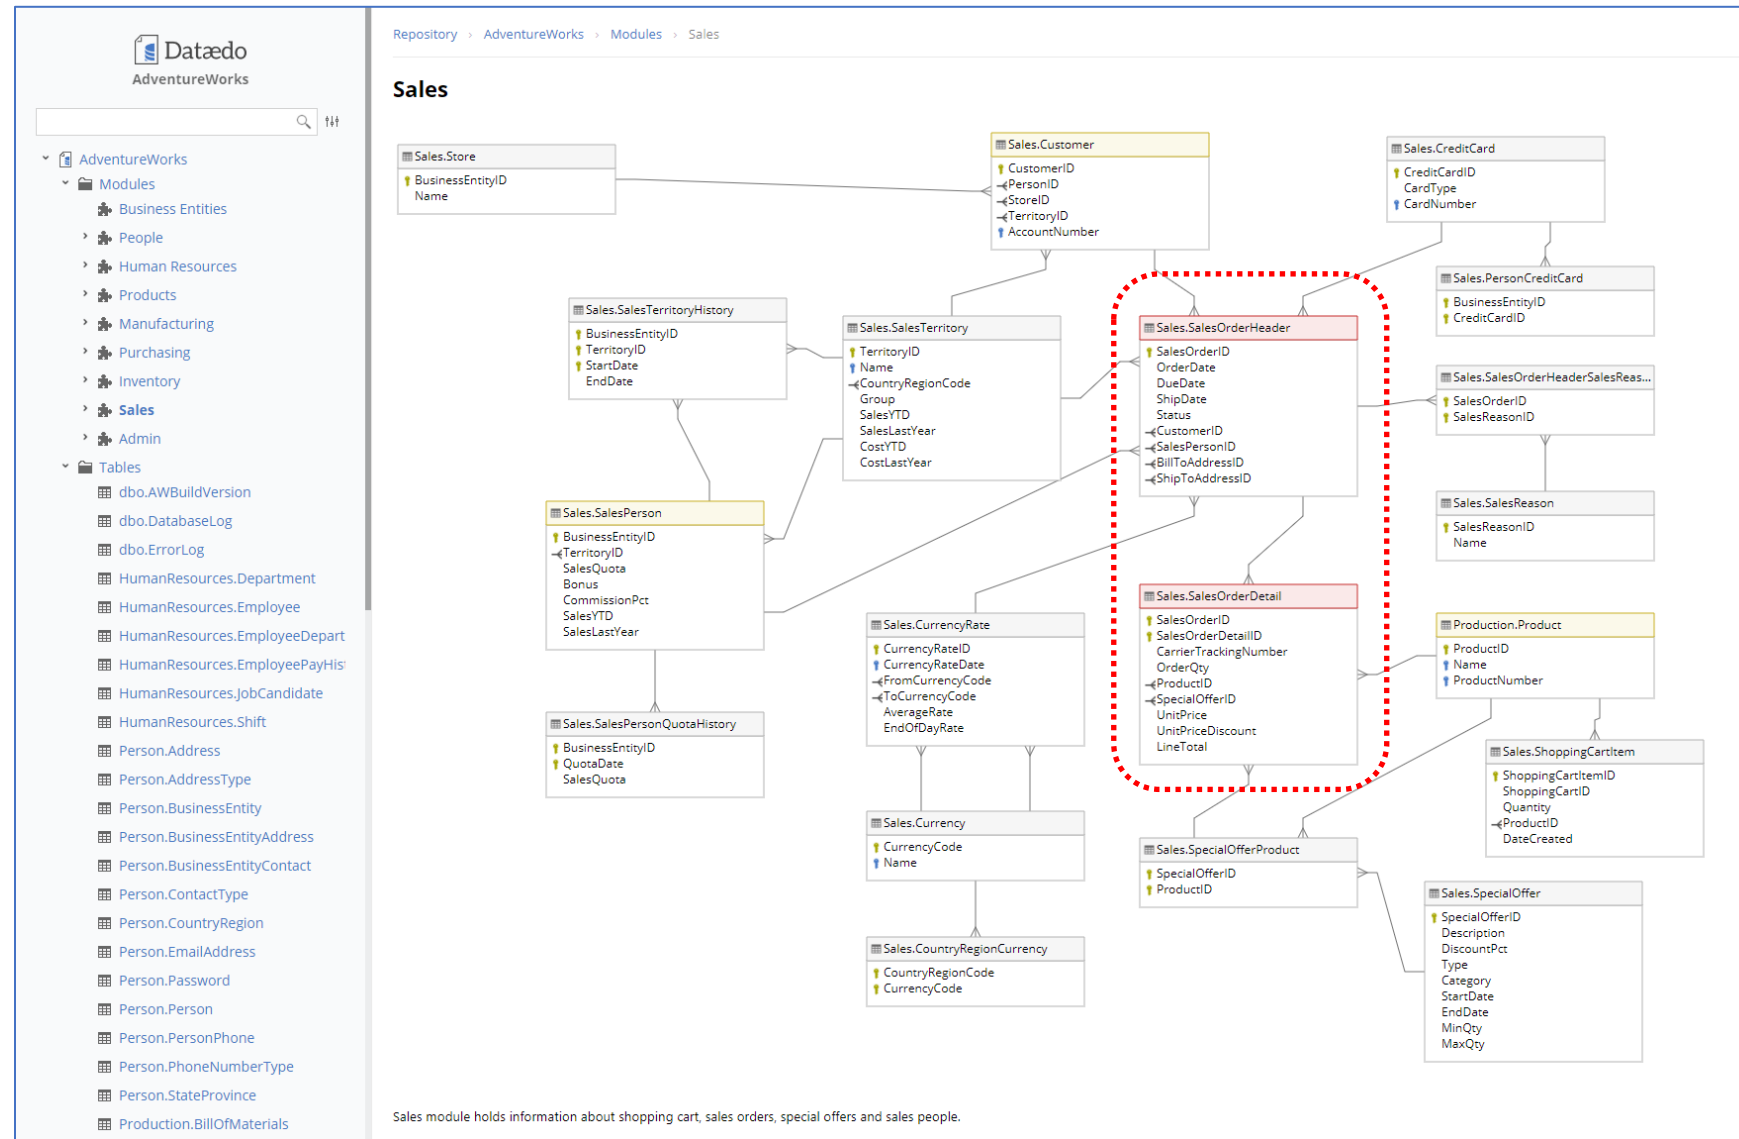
Dataedo
AdventureWorks

AdventureWorks
Modules
Business Entities
People
Human Resources
Products
Manufacturing
Purchasing
Inventory
Sales
Admin
Tables
dbo.AWBuildVersion
dbo.DatabaseLog
dbo.ErrorLog
HumanResources.Department
HumanResources.Employee
HumanResources.EmployeeDepart
HumanResources.EmployeePayHis
HumanResources.JobCandidate
HumanResources.Shift
Person.Address
Person.AddressType
Person.BusinessEntity
Person.BusinessEntityAddress
Person.BusinessEntityContact
Person.ContactType
Person.CountryRegion
Person.EmailAddress
Person.Password
Person.Person
Person.PersonPhone
Person.PhoneNumberType
Person.StateProvince
Production.BillOfMaterials

Repository › AdventureWorks › Modules › Sales

Sales

Sales.Store
BusinessEntityID
Name

Sales.Customer
CustomerID
PersonID
StoreID
TerritoryID
AccountNumber

Sales.CreditCard
CreditCardID
CardType
CardNumber

Sales.PersonCreditCard
BusinessEntityID
CreditCardID

Sales.SalesTerritoryHistory
BusinessEntityID
TerritoryID
StartDate
EndDate

Sales.SalesTerritory
TerritoryID
Name
CountryRegionCode
Group
SalesYTD
SalesLastYear
CostYTD
CostLastYear

Sales.SalesOrderHeader
SalesOrderID
OrderDate
DueDate
ShipDate
Status
CustomerID
SalesPersonID
BillToAddressID
ShipToAddressID

Sales.SalesOrderHeaderSalesReas...
SalesOrderID
SalesReasonID

Sales.SalesReason
SalesReasonID
Name

Sales.SalesPerson
BusinessEntityID
TerritoryID
SalesQuota
Bonus
CommissionPct
SalesYTD
SalesLastYear

Sales.SalesOrderDetail
SalesOrderID
SalesOrderDetailID
CarrierTrackingNumber
OrderQty
ProductID
SpecialOfferID
UnitPrice
UnitPriceDiscount
LineTotal

Sales.CurrencyRate
CurrencyRateID
CurrencyRateDate
FromCurrencyCode
ToCurrencyCode
AverageRate
EndOfDayRate

Production.Product
ProductID
Name
ProductNumber

Sales.SalesPersonQuotaHistory
BusinessEntityID
QuotaDate
SalesQuota

Sales.ShoppingCartItem
ShoppingCartItemID
ShoppingCartID
Quantity
ProductID
DateCreated

Sales.Currency
CurrencyCode
Name

Sales.SpecialOfferProduct
SpecialOfferID
ProductID

Sales.SpecialOffer
SpecialOfferID
Description
DiscountPct
Type
Category
StartDate
EndDate
MinQty
MaxQty

Sales.CountryRegionCurrency
CountryRegionCode
CurrencyCode

Sales module holds information about shopping cart, sales orders, special offers and sales people.